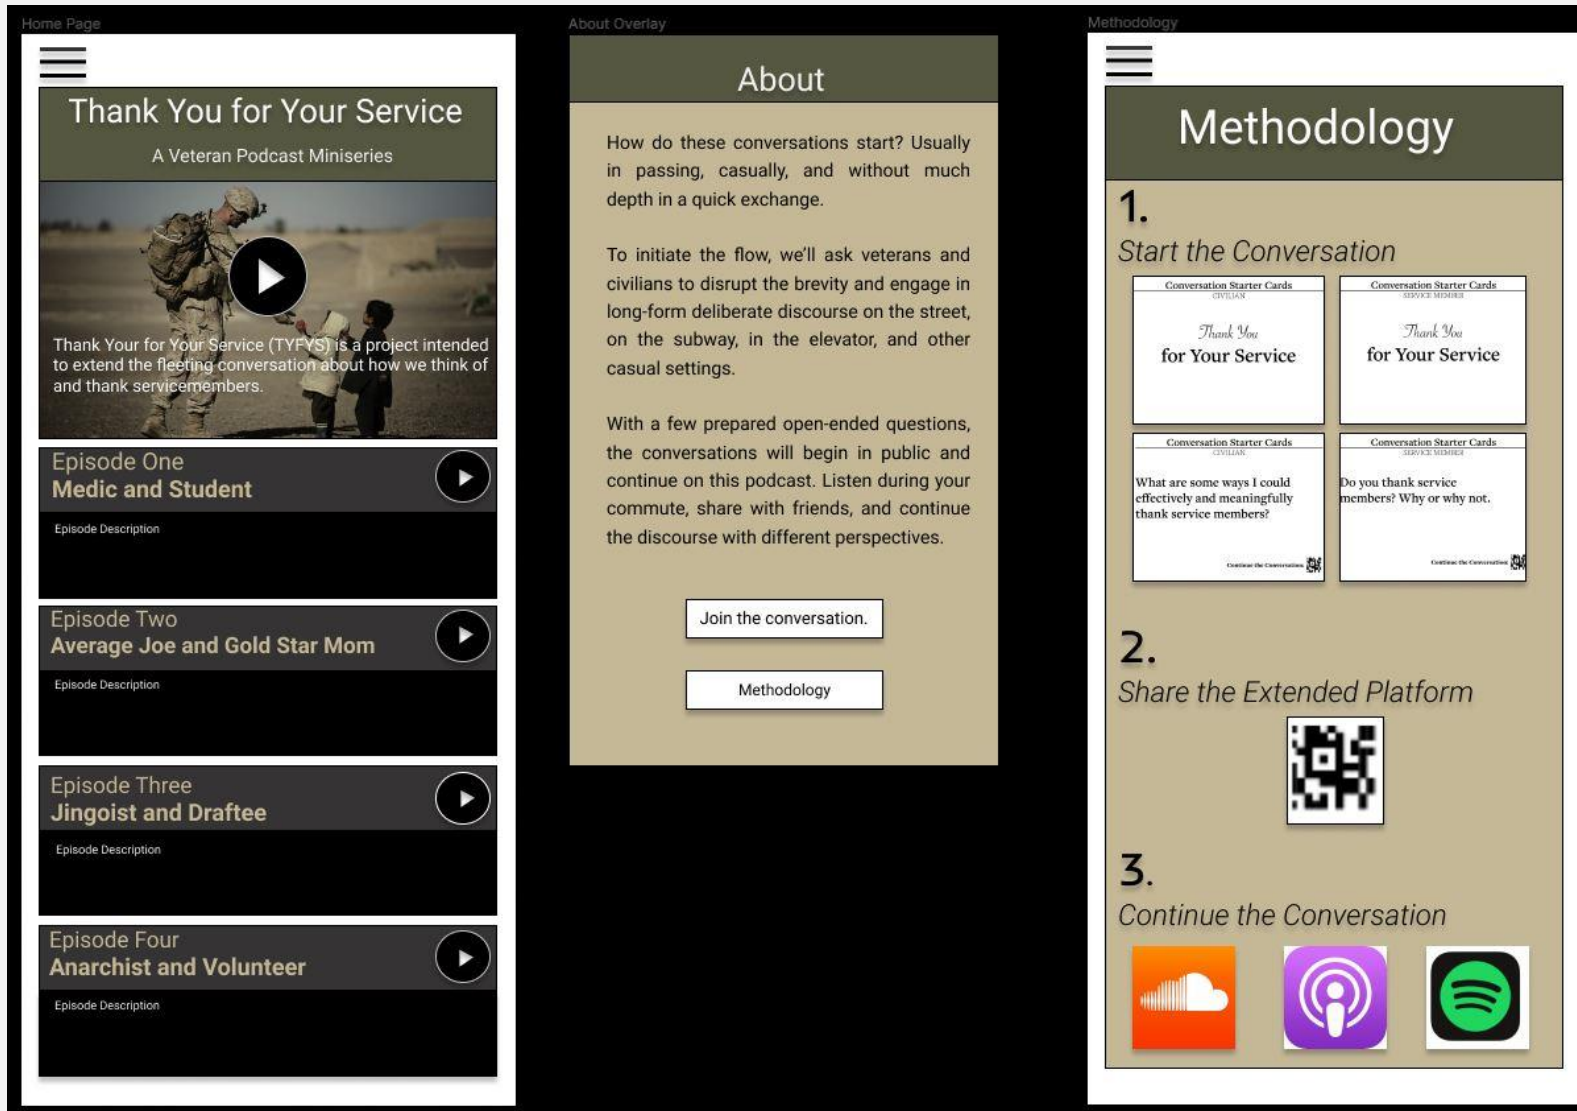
Home Page

Thank You for Your Service

A Veteran Podcast Miniseries

Thank Your for Your Service (TYFYS) is a project intended to extend the fleeting conversation about how we think of and thank servicemembers.

Episode One
Medic and Student

Episode Description

Episode Two
Average Joe and Gold Star Mom

Episode Description

Episode Three
Jingoist and Draftee

Episode Description

Episode Four
Anarchist and Volunteer

Episode Description

About Overlay

About

How do these conversations start? Usually in passing, casually, and without much depth in a quick exchange.

To initiate the flow, we'll ask veterans and civilians to disrupt the brevity and engage in long-form deliberate discourse on the street, on the subway, in the elevator, and other casual settings.

With a few prepared open-ended questions, the conversations will begin in public and continue on this podcast. Listen during your commute, share with friends, and continue the discourse with different perspectives.

Join the conversation.

Methodology

Methodology

Methodology

1.
Start the Conversation

Conversation Starter Cards
CIVILIAN
Thank You
for Your Service

Conversation Starter Cards
SERVICE MEMBER
Thank You
for Your Service

Conversation Starter Cards
CIVILIAN
What are some ways I could effectively and meaningfully thank service members?
Continue the Conversation

Conversation Starter Cards
SERVICE MEMBER
Do you thank service members? Why or why not.
Continue the Conversation

2.
Share the Extended Platform

3.
Continue the Conversation